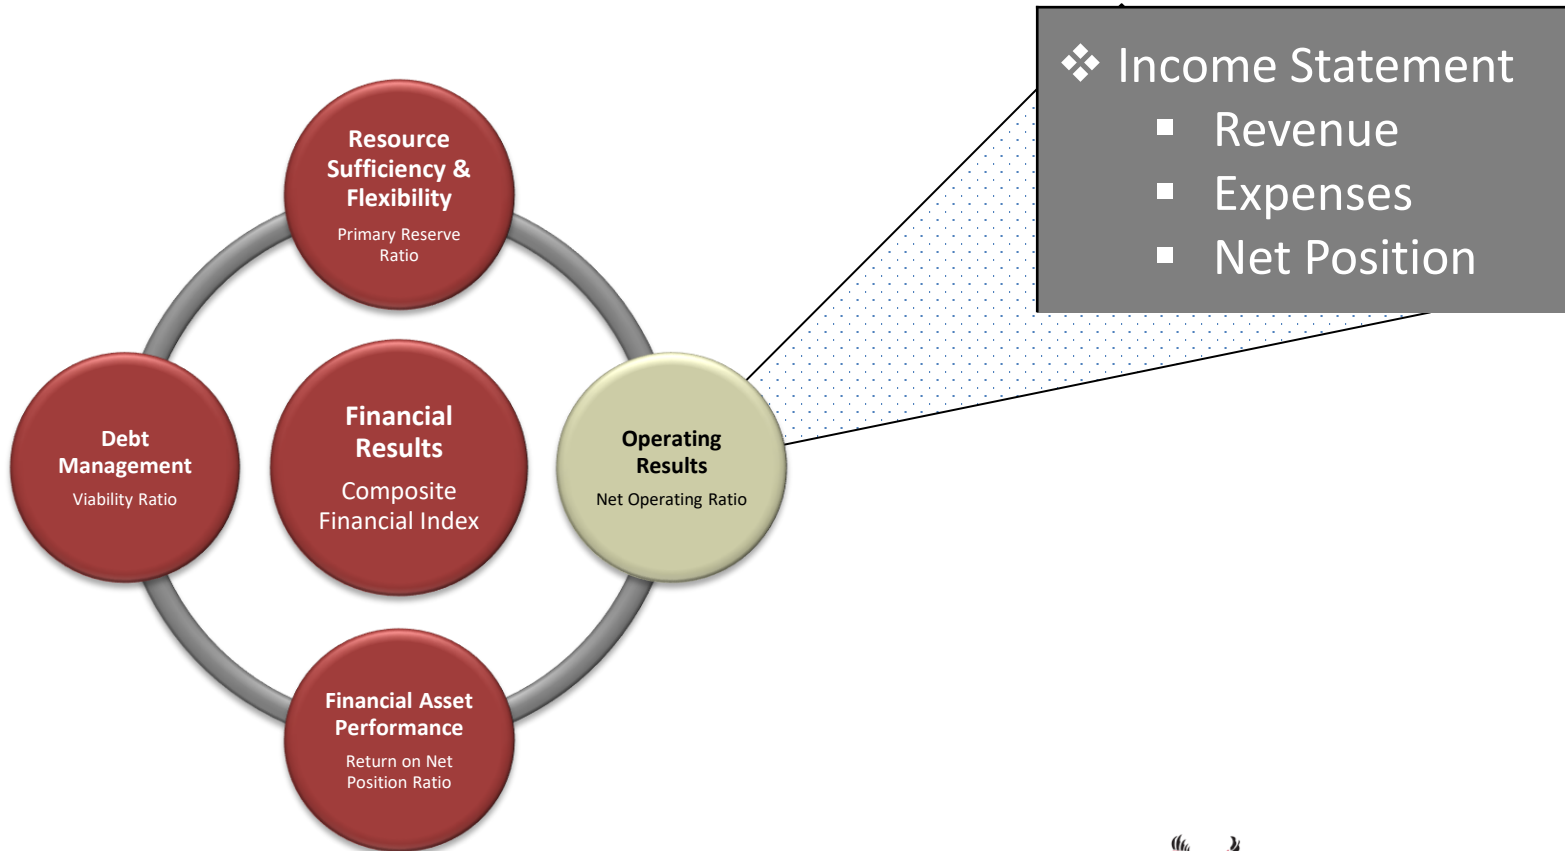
Resource Sufficiency & Flexibility
Primary Reserve Ratio

Debt Management
Viability Ratio

Financial Results
Composite Financial Index

Operating Results
Net Operating Ratio

Financial Asset Performance
Return on Net Position Ratio

❖ Income Statement
▪ Revenue
▪ Expenses
▪ Net Position